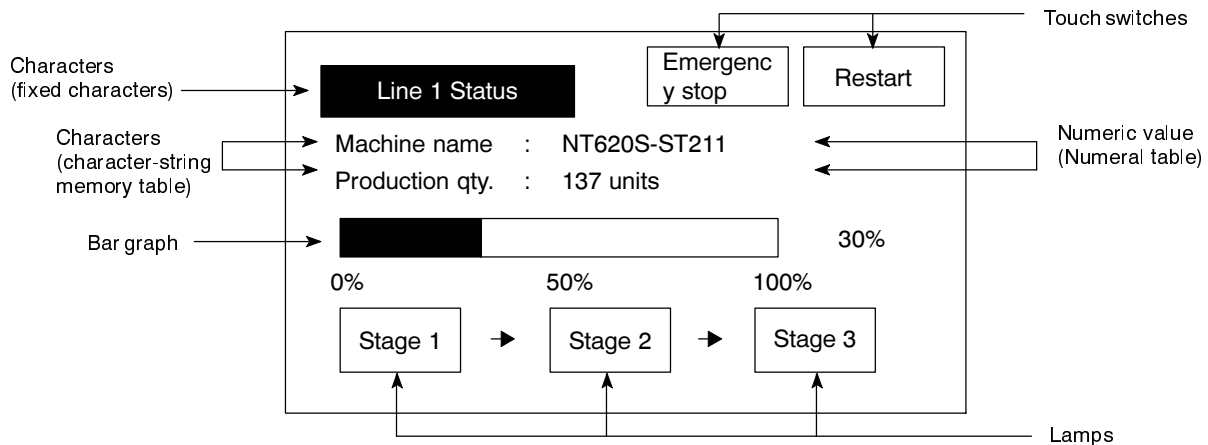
Touch switches

Characters
(fixed characters)

Line 1 Status

Emergenc
y stop

Restart

Characters
(character-string
memory table)

Machine name : NT620S-ST211

Production qty. : 137 units

Numeric value
(Numeral table)

Bar graph

30%

0%

50%

100%

Stage 1

Stage 2

Stage 3

Lamps